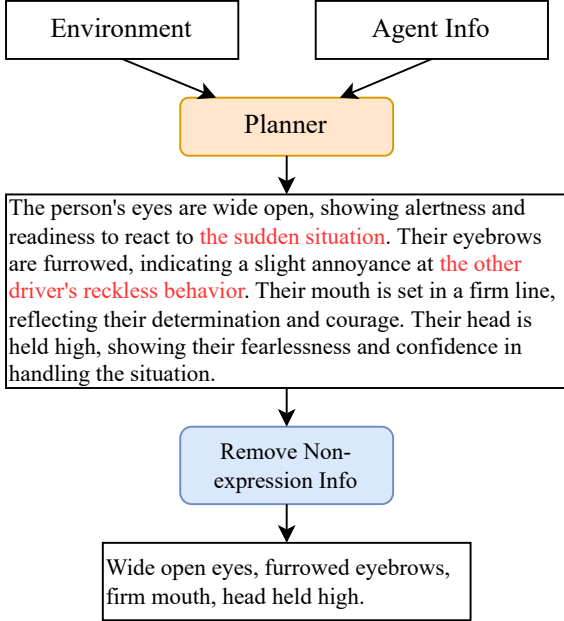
Environment

Agent Info

Planner

The person's eyes are wide open, showing alertness and readiness to react to the sudden situation. Their eyebrows are furrowed, indicating a slight annoyance at the other driver's reckless behavior. Their mouth is set in a firm line, reflecting their determination and courage. Their head is held high, showing their fearlessness and confidence in handling the situation.

Remove Non-expression Info

Wide open eyes, furrowed eyebrows, firm mouth, head held high.